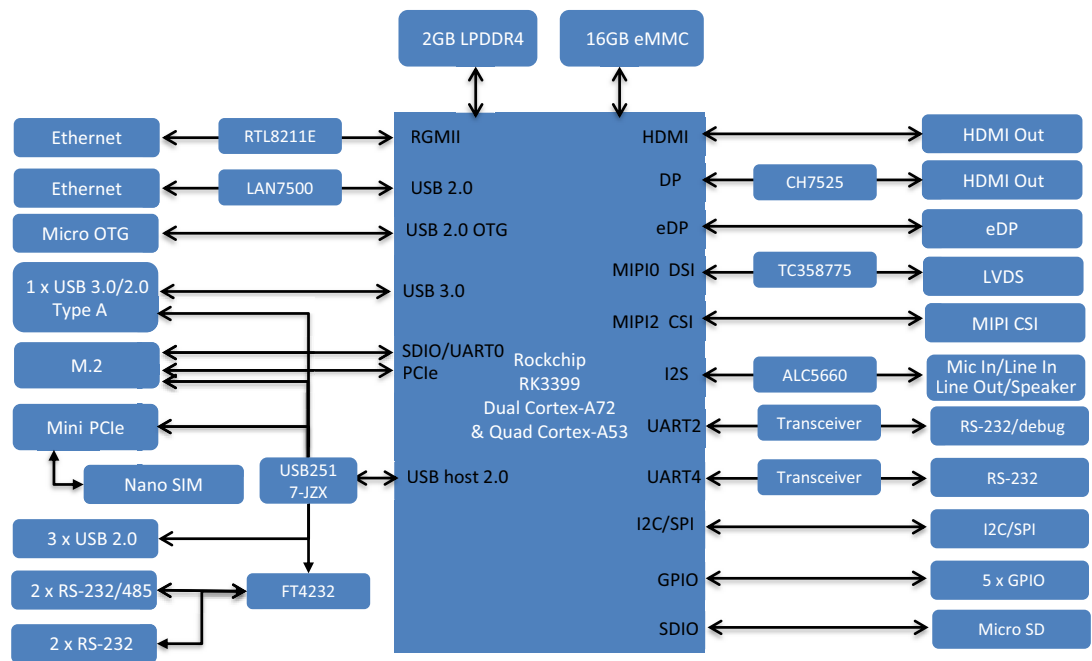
2GB LPDDR4

16GB eMMC

Ethernet

RTL8211E

RGMII

Ethernet

LAN7500

USB 2.0

Micro OTG

USB 2.0 OTG

1 x USB 3.0/2.0 Type A

USB 3.0

M.2

SDIO/UART0
PCIe

Rockchip
RK3399
Dual Cortex-A72
& Quad Cortex-A53

Mini PCIe

Nano SIM

USB251 7-JZX

USB host 2.0

3 x USB 2.0

2 x RS-232/485

FT4232

2 x RS-232

HDMI

HDMI Out

DP

CH7525

HDMI Out

eDP

eDP

MIPI0 DSI

TC358775

LVDS

MIPI2 CSI

MIPI CSI

I2S

ALC5660

Mic In/Line In
Line Out/Speaker

UART2

Transceiver

RS-232/debug

UART4

Transceiver

RS-232

I2C/SPI

I2C/SPI

GPIO

5 x GPIO

SDIO

Micro SD